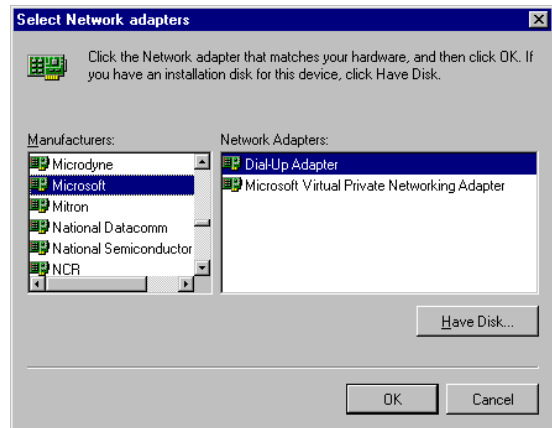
Select Network adapters

Click the Network adapter that matches your hardware, and then click OK. If you have an installation disk for this device, click Have Disk.

Manufacturers:

Microdyne
Microsoft
Mitron
National Datacomm
National Semiconductor
NCR

Network Adapters:

Dial-Up Adapter
Microsoft Virtual Private Networking Adapter

Have Disk...

OK

Cancel